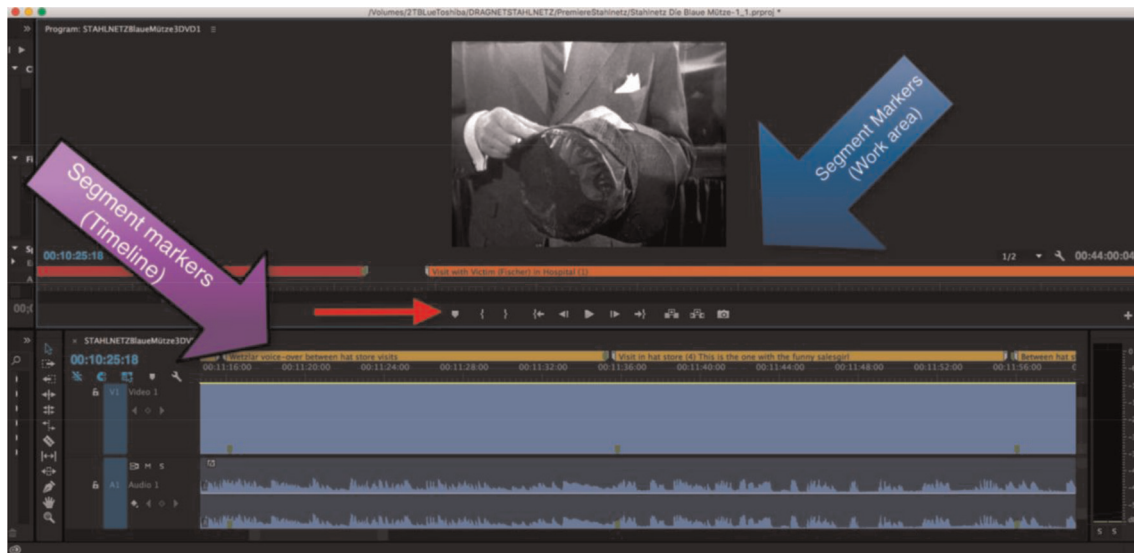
/Volumes/2TBLueToshiba/DRAGNETSTAHLNETZ/PremiereStahlnetz/Stahlnetz Die Blaue Mütze-1_1.prproj *

Program: STAHLNETZBlaueMütze3DVD1

Segment Markers (Work area)

Segment markers (Timeline)

00:10:25:18

Visit with Victim (Fischer) in Hospital (1)

1/2

00:44:00:04

STAHLNETZBlaueMütze3DVD

00:10:25:18

Wetzlar voice-over between hat store visits

Visit in hat store (4) This is the one with the funny salesgirl

Between hat s

00:11:16:00 00:11:20:00 00:11:24:00 00:11:28:00 00:11:32:00 00:11:36:00 00:11:40:00 00:11:44:00 00:11:48:00 00:11:52:00 00:11:56:00

V1 Video 1

A1 Audio 1

M S

S S